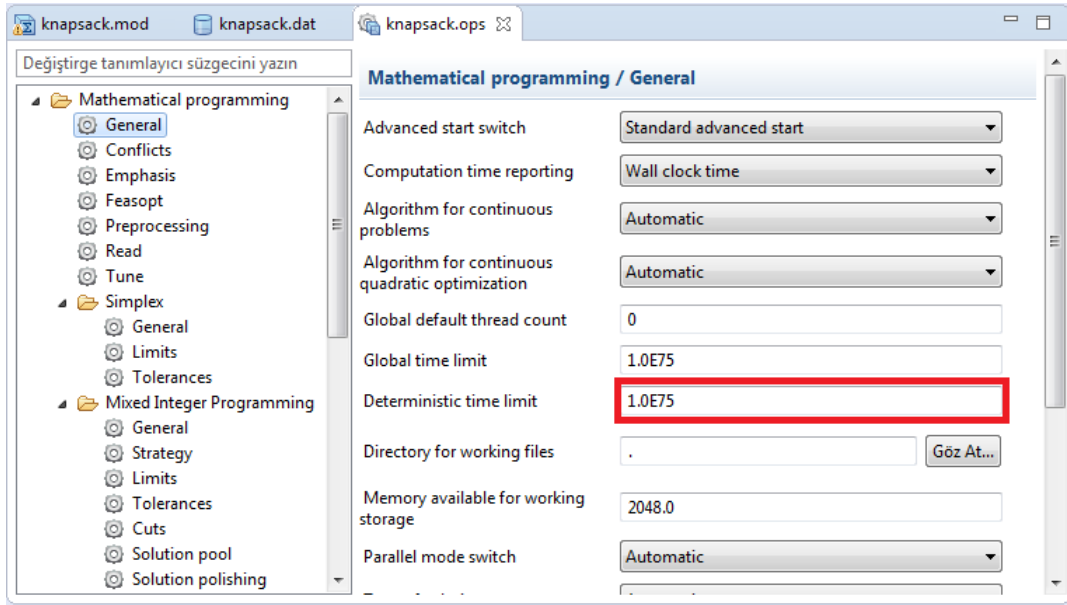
knapsack.mod | knapsack.dat | knapsack.ops

Değiştirge tanımlayıcı süzgecini yazın

Mathematical programming
General
Conflicts
Emphasis
Feasopt
Preprocessing
Read
Tune
Simplex
General
Limits
Tolerances
Mixed Integer Programming
General
Strategy
Limits
Tolerances
Cuts
Solution pool
Solution polishing

Mathematical programming / General

| | |
|---|---|
| Advanced start switch | Standard advanced start |
| Computation time reporting | Wall clock time |
| Algorithm for continuous problems | Automatic |
| Algorithm for continuous quadratic optimization | Automatic |
| Global default thread count | 0 |
| Global time limit | 1.0E75 |
| Deterministic time limit | 1.0E75 |
| Directory for working files | . Göz At... |
| Memory available for working storage | 2048.0 |
| Parallel mode switch | Automatic |
| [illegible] | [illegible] |